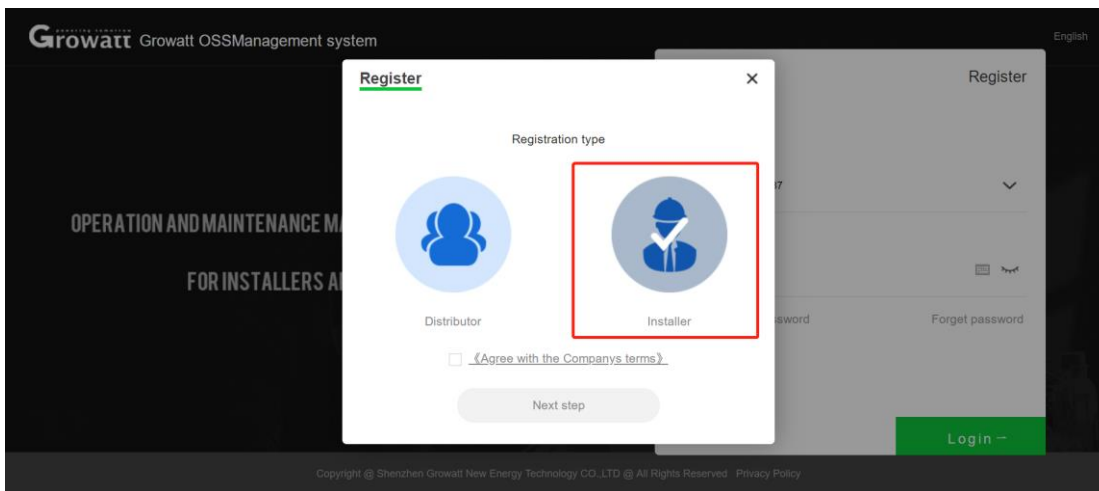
Growatt Growatt OSSManagement system

English

OPERATION AND MAINTENANCE M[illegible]

FOR INSTALLERS A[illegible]

Register

Register ×

Registration type

Distributor

Installer

《Agree with the Companys terms》

Next step

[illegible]sword

Forget password

Login →

Copyright @ Shenzhen Growatt New Energy Technology CO.,LTD @ All Rights Reserved Privacy Policy